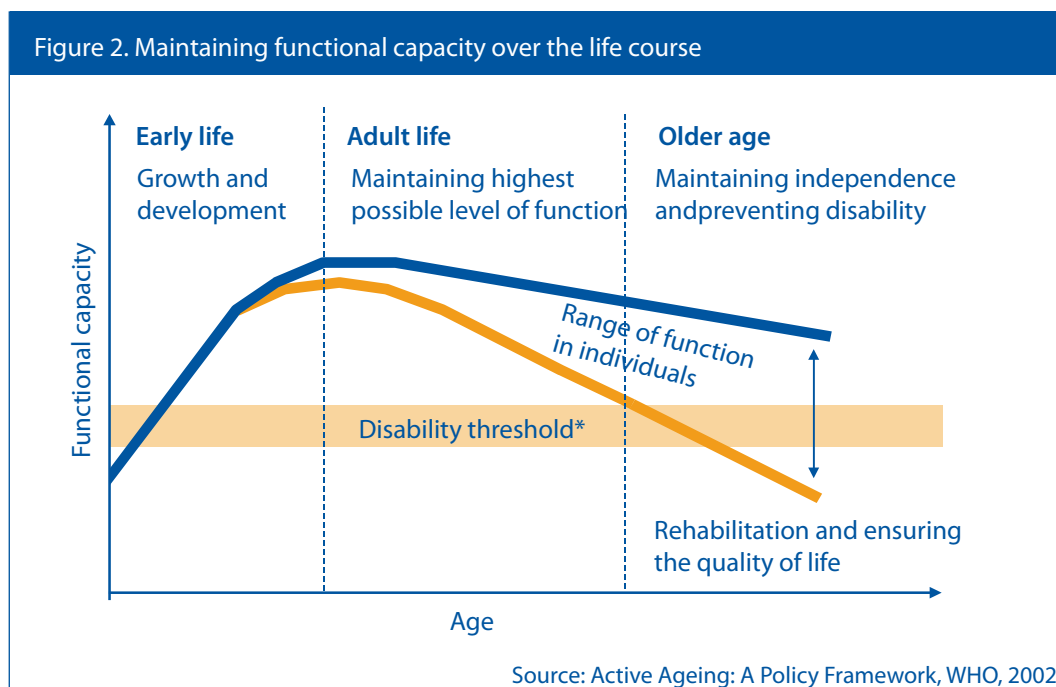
Figure 2. Maintaining functional capacity over the life course

Early life
Growth and development

Adult life
Maintaining highest possible level of function

Older age
Maintaining independence andpreventing disability

Functional capacity

Range of function in individuals

Disability threshold*

Rehabilitation and ensuring the quality of life

Age

Source: Active Ageing: A Policy Framework, WHO, 2002